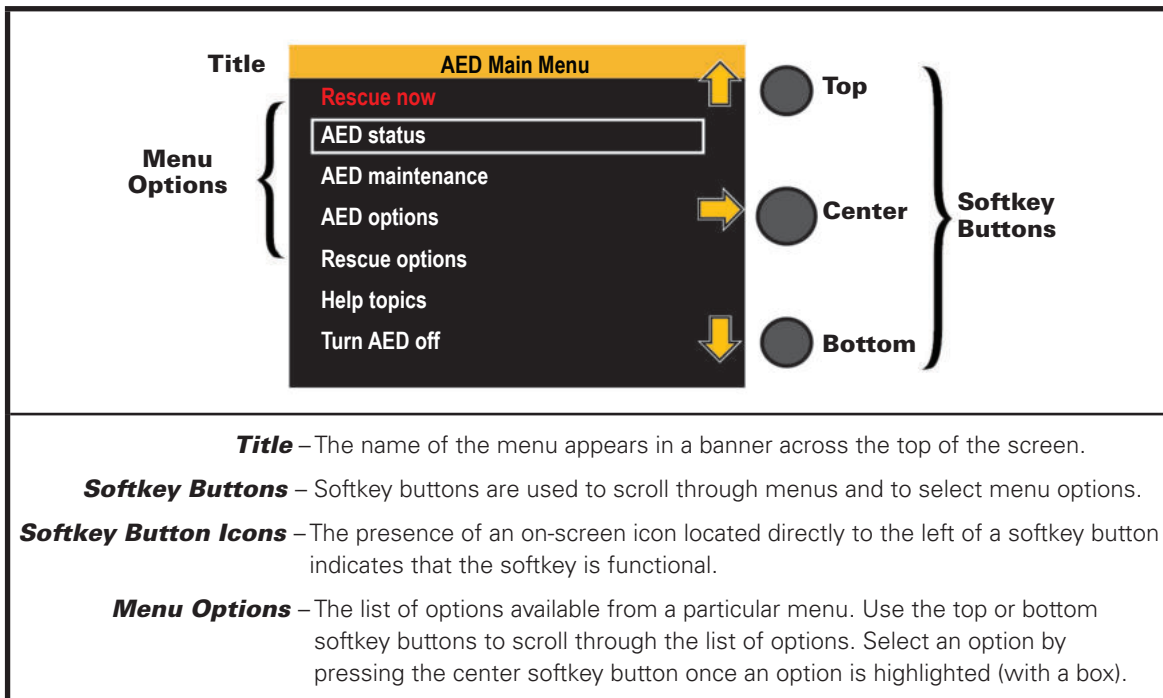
Title

AED Main Menu

Rescue now

AED status

AED maintenance

AED options

Rescue options

Help topics

Turn AED off

Menu Options

Top

Center

Bottom

Softkey Buttons

**Title** – The name of the menu appears in a banner across the top of the screen.

**Softkey Buttons** – Softkey buttons are used to scroll through menus and to select menu options.

**Softkey Button Icons** – The presence of an on-screen icon located directly to the left of a softkey button indicates that the softkey is functional.

**Menu Options** – The list of options available from a particular menu. Use the top or bottom softkey buttons to scroll through the list of options. Select an option by pressing the center softkey button once an option is highlighted (with a box).